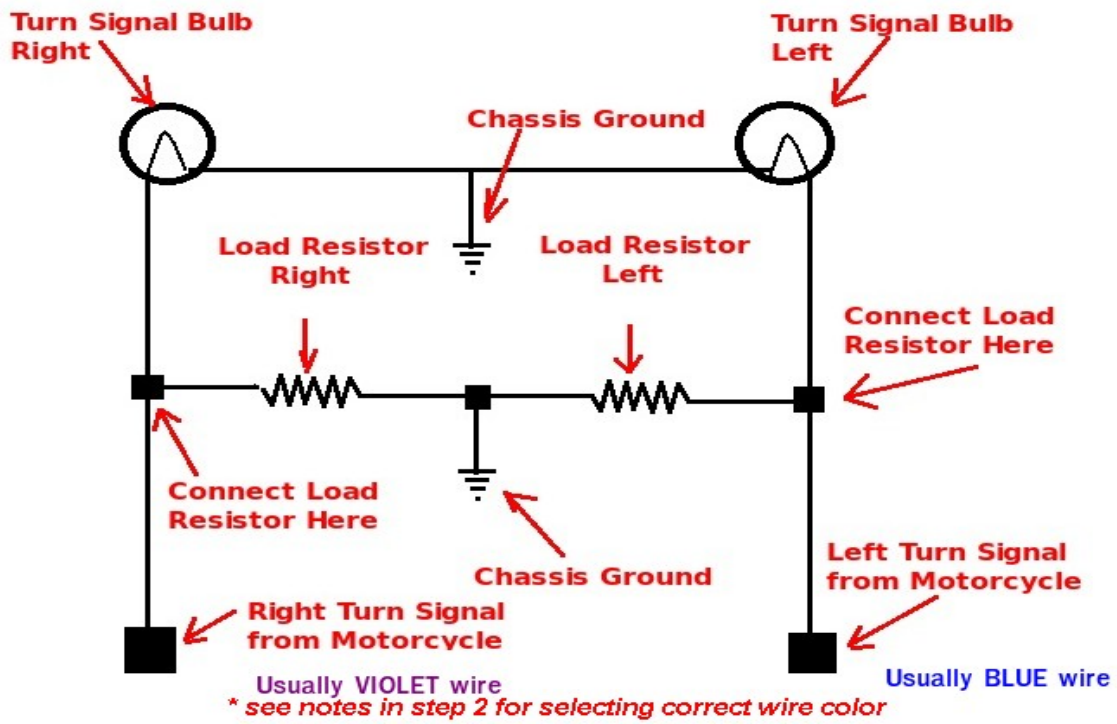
Turn Signal Bulb Right

Turn Signal Bulb Left

Chassis Ground

Load Resistor Right

Load Resistor Left

Connect Load Resistor Here

Connect Load Resistor Here

Chassis Ground

Left Turn Signal from Motorcycle

Right Turn Signal from Motorcycle

Usually VIOLET wire

Usually BLUE wire

* see notes in step 2 for selecting correct wire color